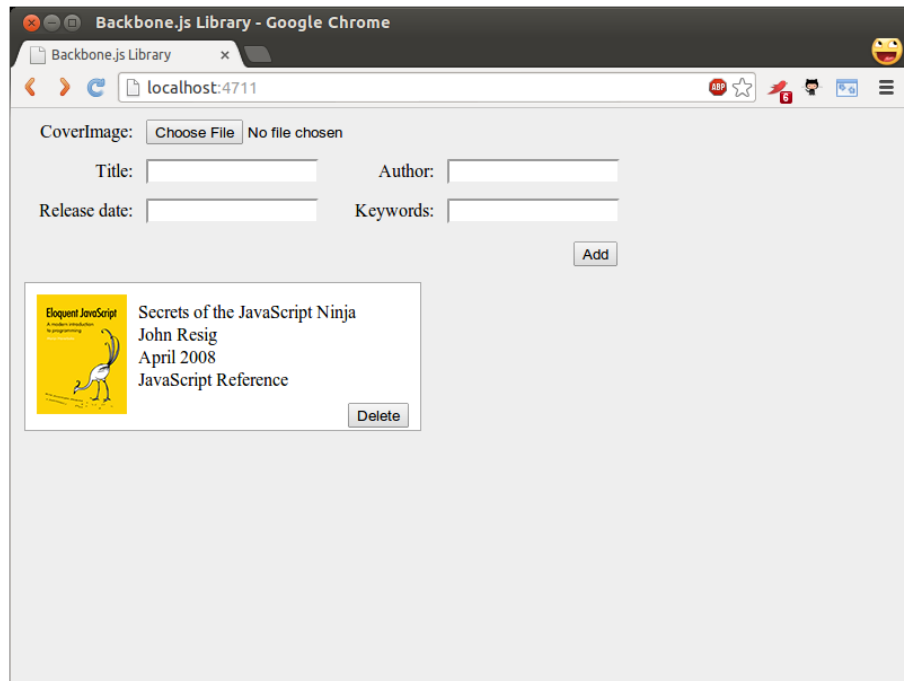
Backbone.js Library - Google Chrome

Backbone.js Library ×

localhost:4711

ABP

6

CoverImage: Choose File No file chosen

Title:

Author:

Release date:

Keywords:

Add

Eloquent JavaScript
A modern introduction to programming

Secrets of the JavaScript Ninja
John Resig
April 2008
JavaScript Reference

Delete